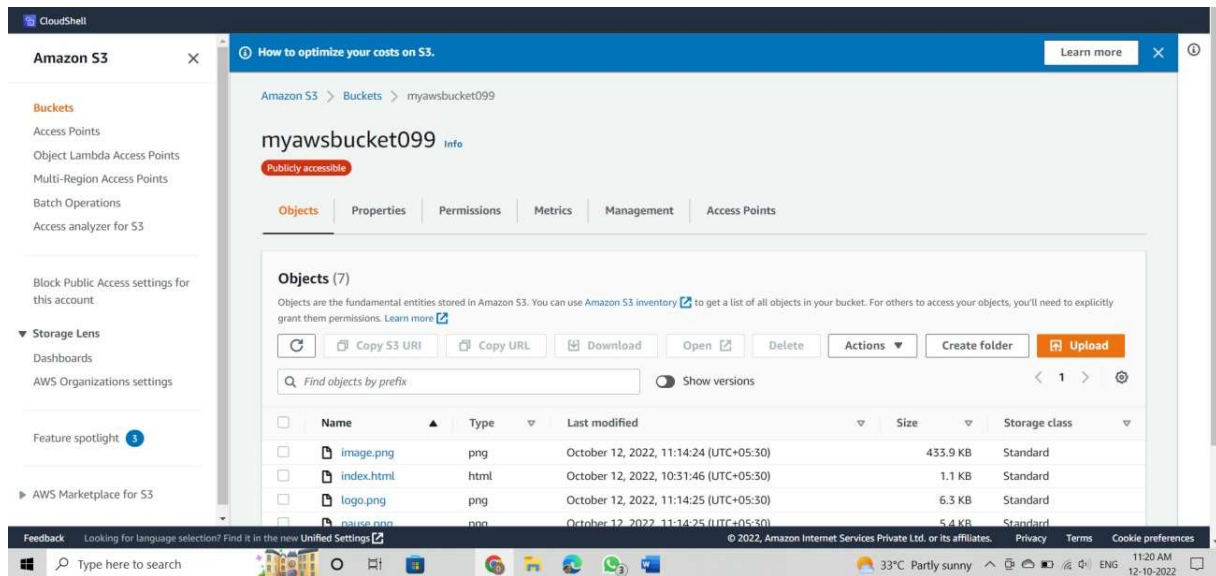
CloudShell

Amazon S3

Buckets
Access Points
Object Lambda Access Points
Multi-Region Access Points
Batch Operations
Access analyzer for S3

Block Public Access settings for this account

▼ Storage Lens
Dashboards
AWS Organizations settings

Feature spotlight 3

▶ AWS Marketplace for S3

How to optimize your costs on S3.
Learn more

Amazon S3 > Buckets > myawsbucket099

myawsbucket099 Info
Publicly accessible

Objects | Properties | Permissions | Metrics | Management | Access Points

Objects (7)
Objects are the fundamental entities stored in Amazon S3. You can use Amazon S3 inventory to get a list of all objects in your bucket. For others to access your objects, you'll need to explicitly grant them permissions. Learn more

Copy S3 URI | Copy URL | Download | Open | Delete | Actions ▼ | Create folder | Upload

Find objects by prefix
Show versions
< 1 >

| Name | Type | Last modified | Size | Storage class |
|---|---|---|---|---|
| image.png | png | October 12, 2022, 11:14:24 (UTC+05:30) | 433.9 KB | Standard |
| index.html | html | October 12, 2022, 10:31:46 (UTC+05:30) | 1.1 KB | Standard |
| logo.png | png | October 12, 2022, 11:14:25 (UTC+05:30) | 6.3 KB | Standard |
| pause.png | png | October 12, 2022, 11:14:25 (UTC+05:30) | 5.4 KB | Standard |

Feedback Looking for language selection? Find it in the new Unified Settings
© 2022, Amazon Internet Services Private Ltd. or its affiliates. Privacy Terms Cookie preferences

Type here to search
33°C Partly sunny ENG 11:20 AM 12-10-2022